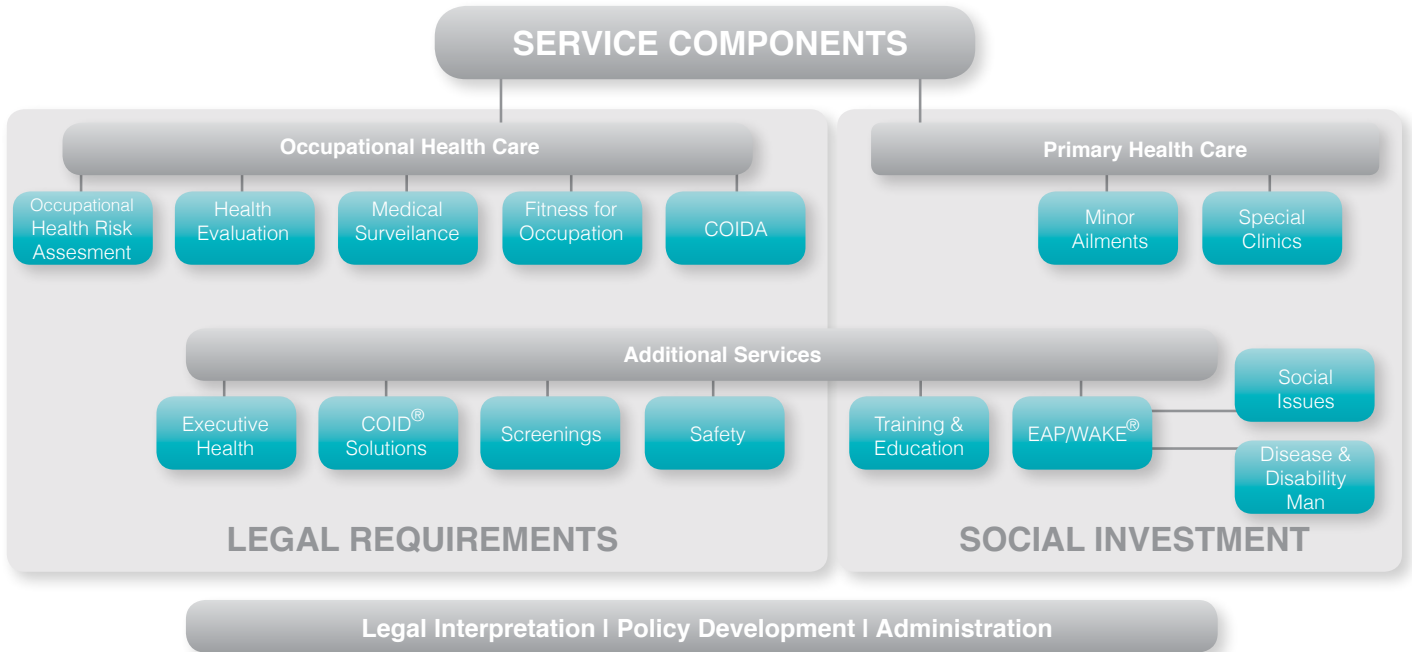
SERVICE COMPONENTS

Occupational Health Care

Occupational Health Risk Assesment

Health Evaluation

Medical Surveilance

Fitness for Occupation

COIDA

Primary Health Care

Minor Ailments

Special Clinics

Additional Services

Executive Health

COID® Solutions

Screenings

Safety

Training & Education

EAP/WAKE®

Social Issues

Disease & Disability Man

LEGAL REQUIREMENTS

SOCIAL INVESTMENT

Legal Interpretation | Policy Development | Administration